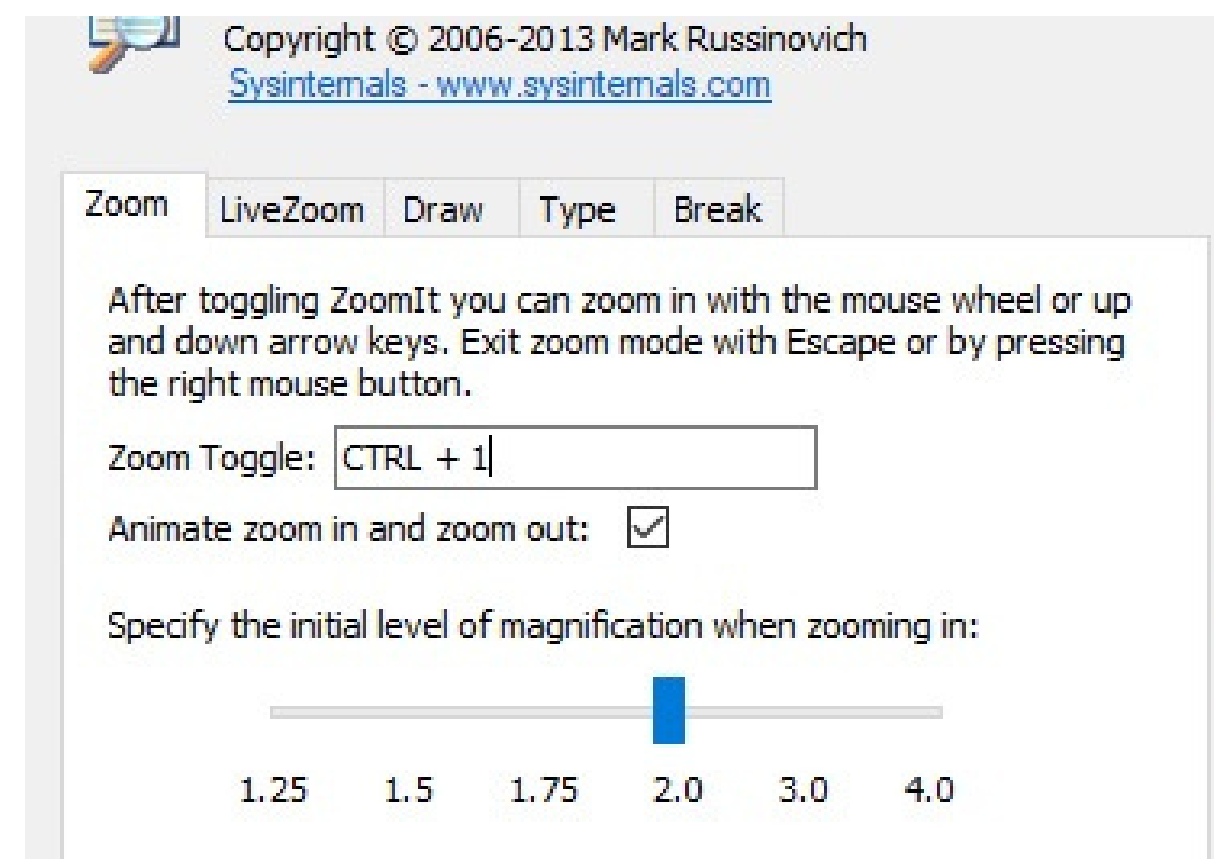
Copyright © 2006-2013 Mark Russinovich
Sysinternals - www.sysinternals.com

Zoom LiveZoom Draw Type Break

After toggling ZoomIt you can zoom in with the mouse wheel or up and down arrow keys. Exit zoom mode with Escape or by pressing the right mouse button.

Zoom Toggle: CTRL + 1

Animate zoom in and zoom out:

Specify the initial level of magnification when zooming in:

1.25 1.5 1.75 2.0 3.0 4.0